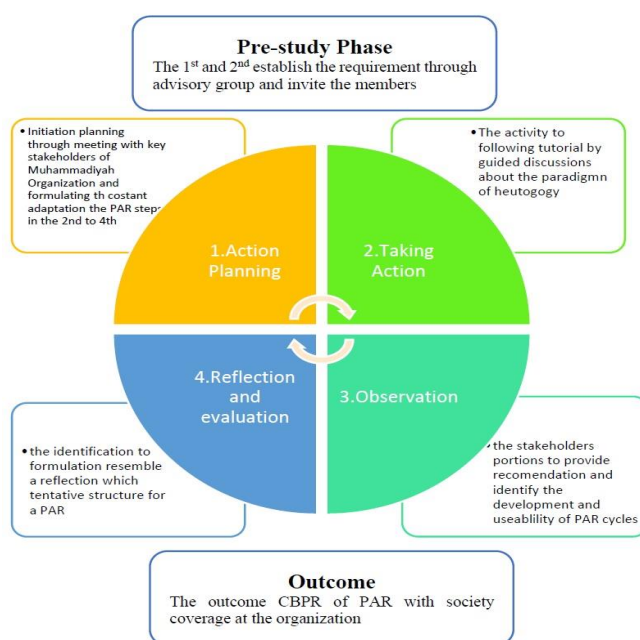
Pre-study Phase
The 1$^{st}$ and 2$^{nd}$ establish the requirement through advisory group and invite the members

• Initiation planning through meeting with key stakeholders of Muhammadiyah Organization and formulating th costant adaptation the PAR steps in the 2nd to 4th

• The activity to following tutorial by guided discussions about the paradigmn of heutogogy

1.Action Planning

2.Taking Action

4.Reflection and evaluation

3.Observation

• the identification to formulation resemble a reflection which tentative structure for a PAR

• the stakeholders portions to provide recomendation and identify the development and useablility of PAR cycles

Outcome
The outcome CBPR of PAR with society coverage at the organization